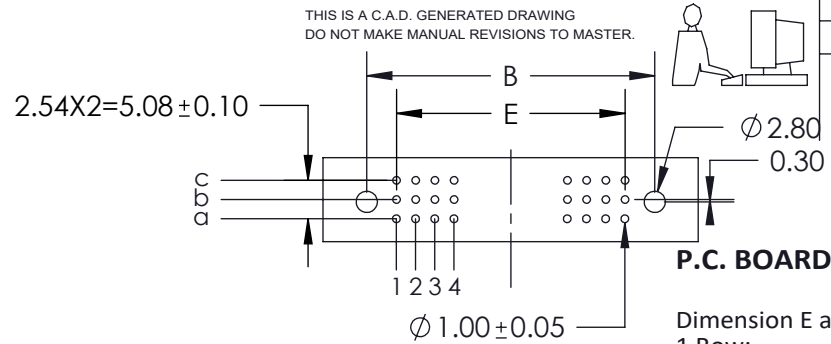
THIS IS A C.A.D. GENERATED DRAWING
DO NOT MAKE MANUAL REVISIONS TO MASTER.

B

E

2.54X2=5.08 ± 0.10

$\varnothing$ 2.80

0.30

c

b

a

1 2 3 4

$\varnothing$ 1.00 ± 0.05

P.C. BOARD

Dimension E a
1 Row: